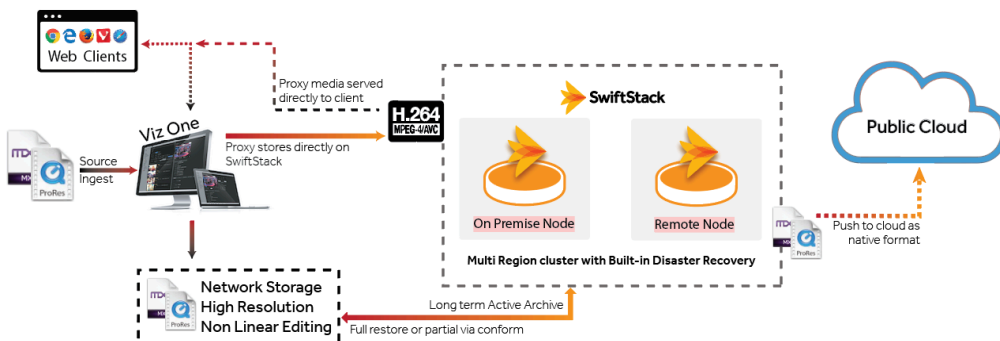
Web Clients

Proxy media served directly to client

Viz One

Source Ingest

ProRes

Proxy stores directly on SwiftStack

H.264 MPEG-4/AVC

SwiftStack

On Premise Node

Remote Node

Multi Region cluster with Built-in Disaster Recovery

Public Cloud

Push to cloud as native format

ProRes

Network Storage
High Resolution
Non Linear Editing

ProRes

Long term Active Archive

Full restore or partial via conform